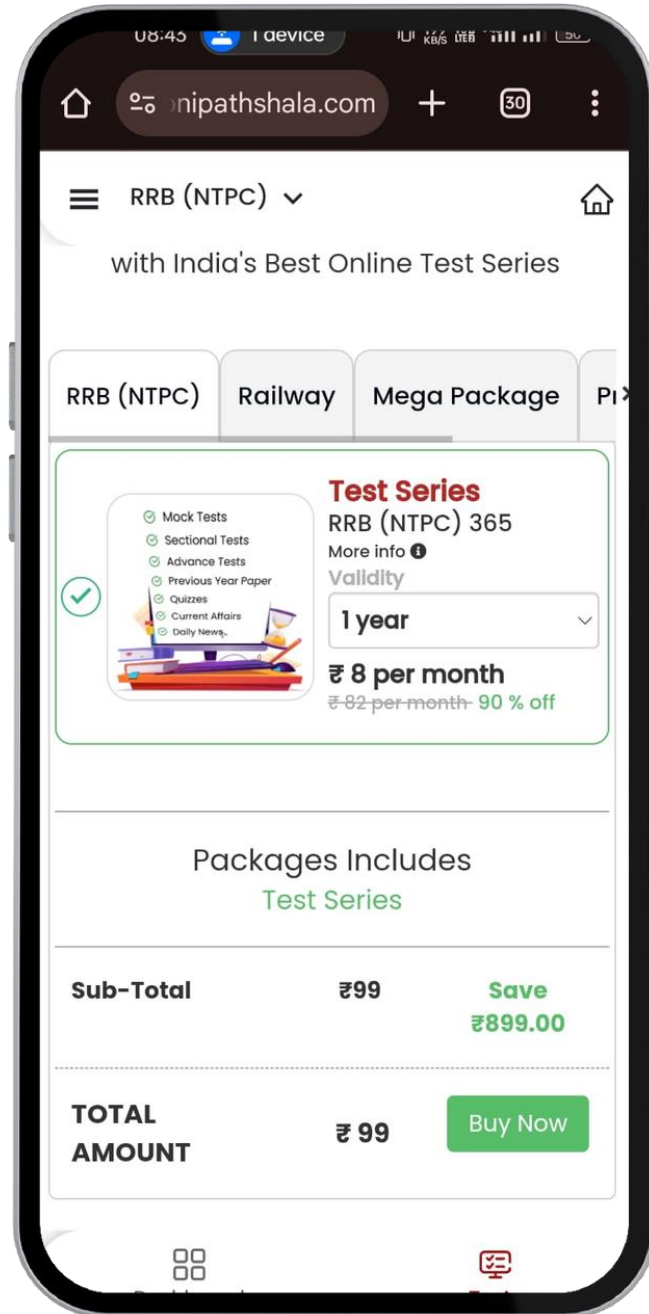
08:45 1 device

nipathshala.com

30

RRB (NTPC)

with India's Best Online Test Series

RRB (NTPC) | Railway | Mega Package | Pr

Mock Tests
Sectional Tests
Advance Tests
Previous Year Paper
Quizzes
Current Affairs
Daily News

Test Series
RRB (NTPC) 365
More info
Validity
1 year
₹ 8 per month
~~₹ 82 per month~~ 90 % off

Packages Includes
Test Series

| Sub-Total | ₹99 | Save ₹899.00 |
|---|---|---|
| TOTAL AMOUNT | ₹ 99 | Buy Now |